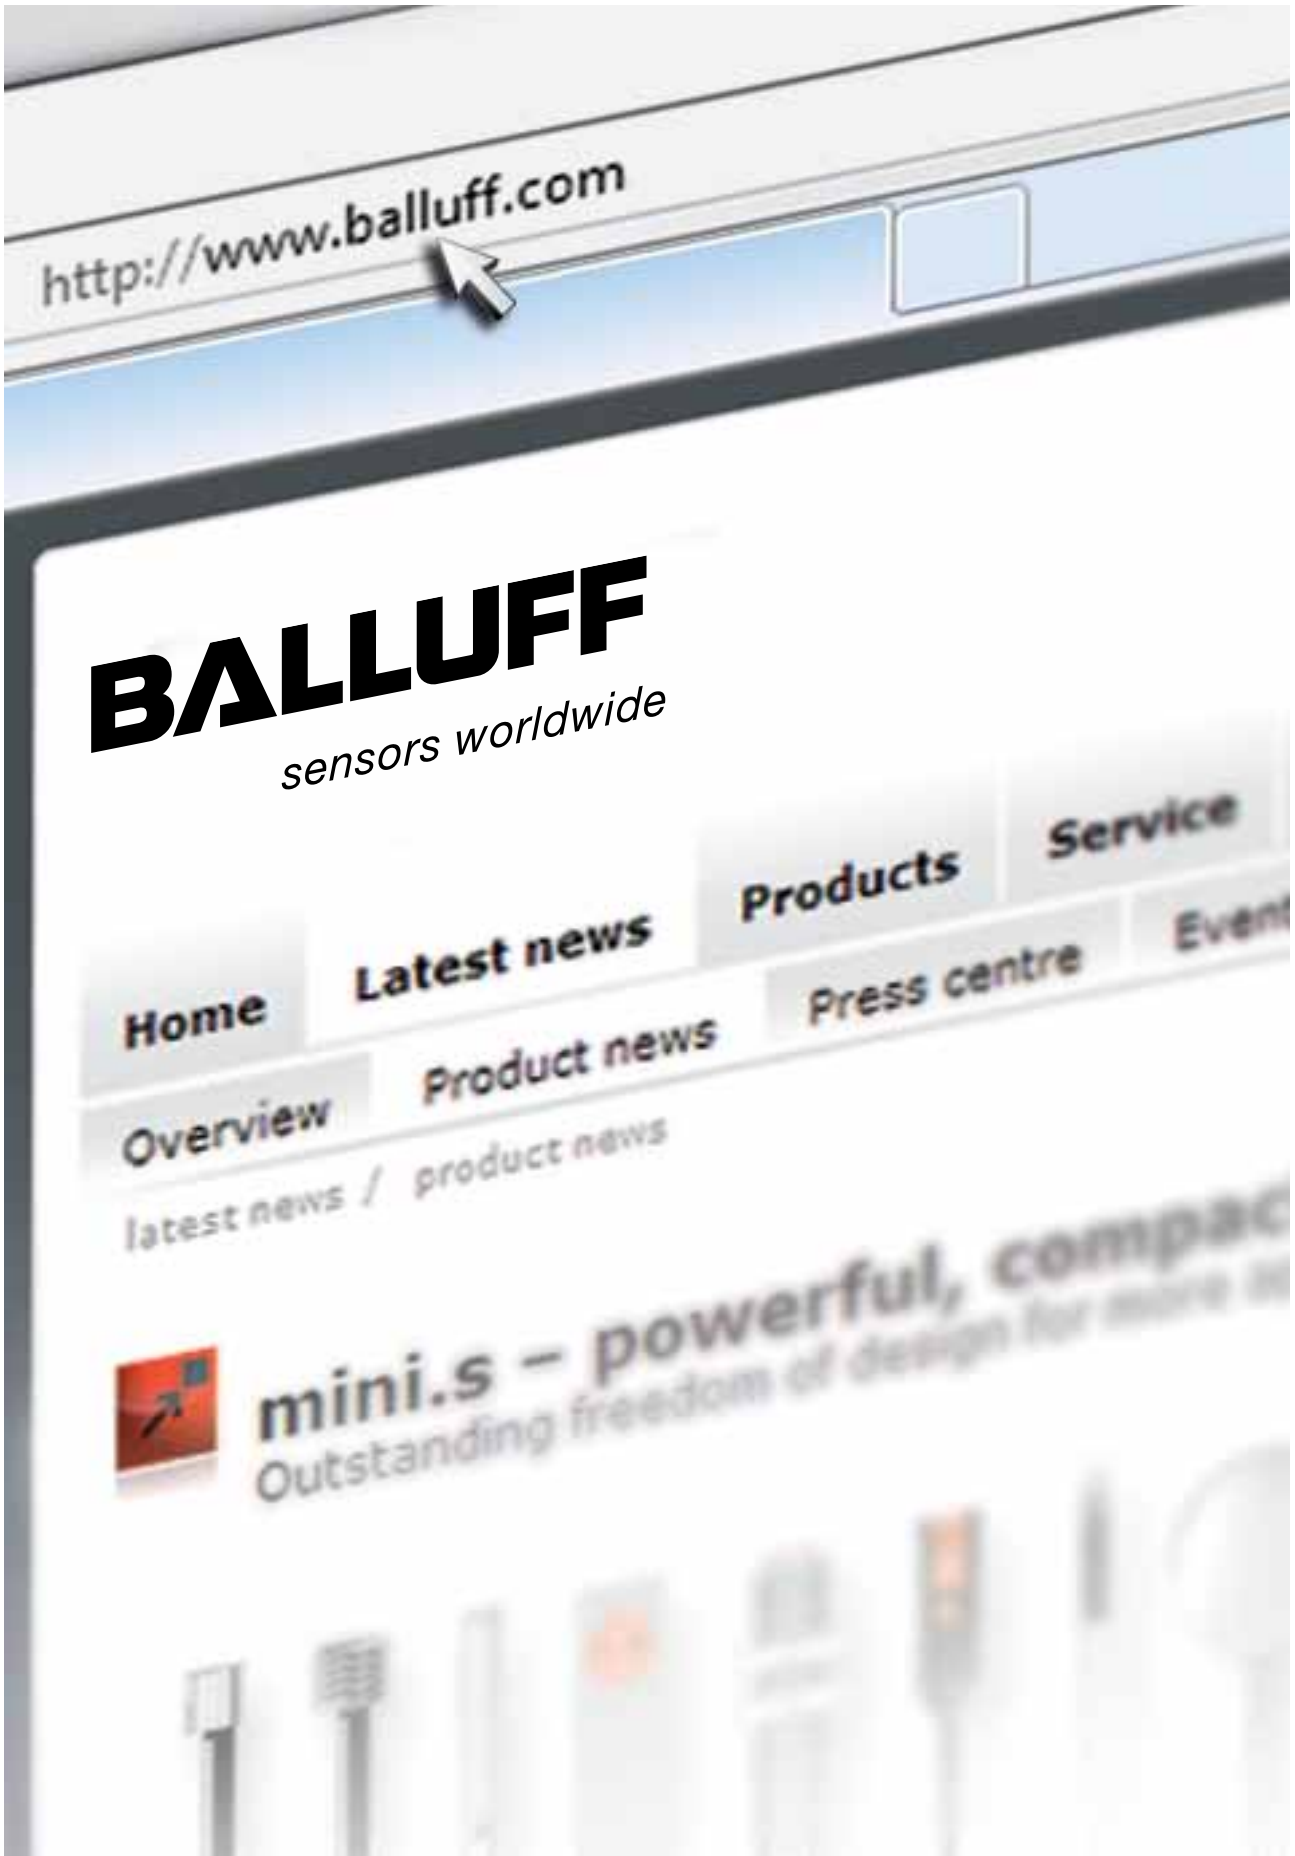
http://www.balluff.com

BALLUFF
sensors worldwide

Home Latest news Products Service

Overview Product news Press centre Even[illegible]

latest news / product news

mini.s – powerful, compac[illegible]
Outstanding freedom of design for more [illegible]